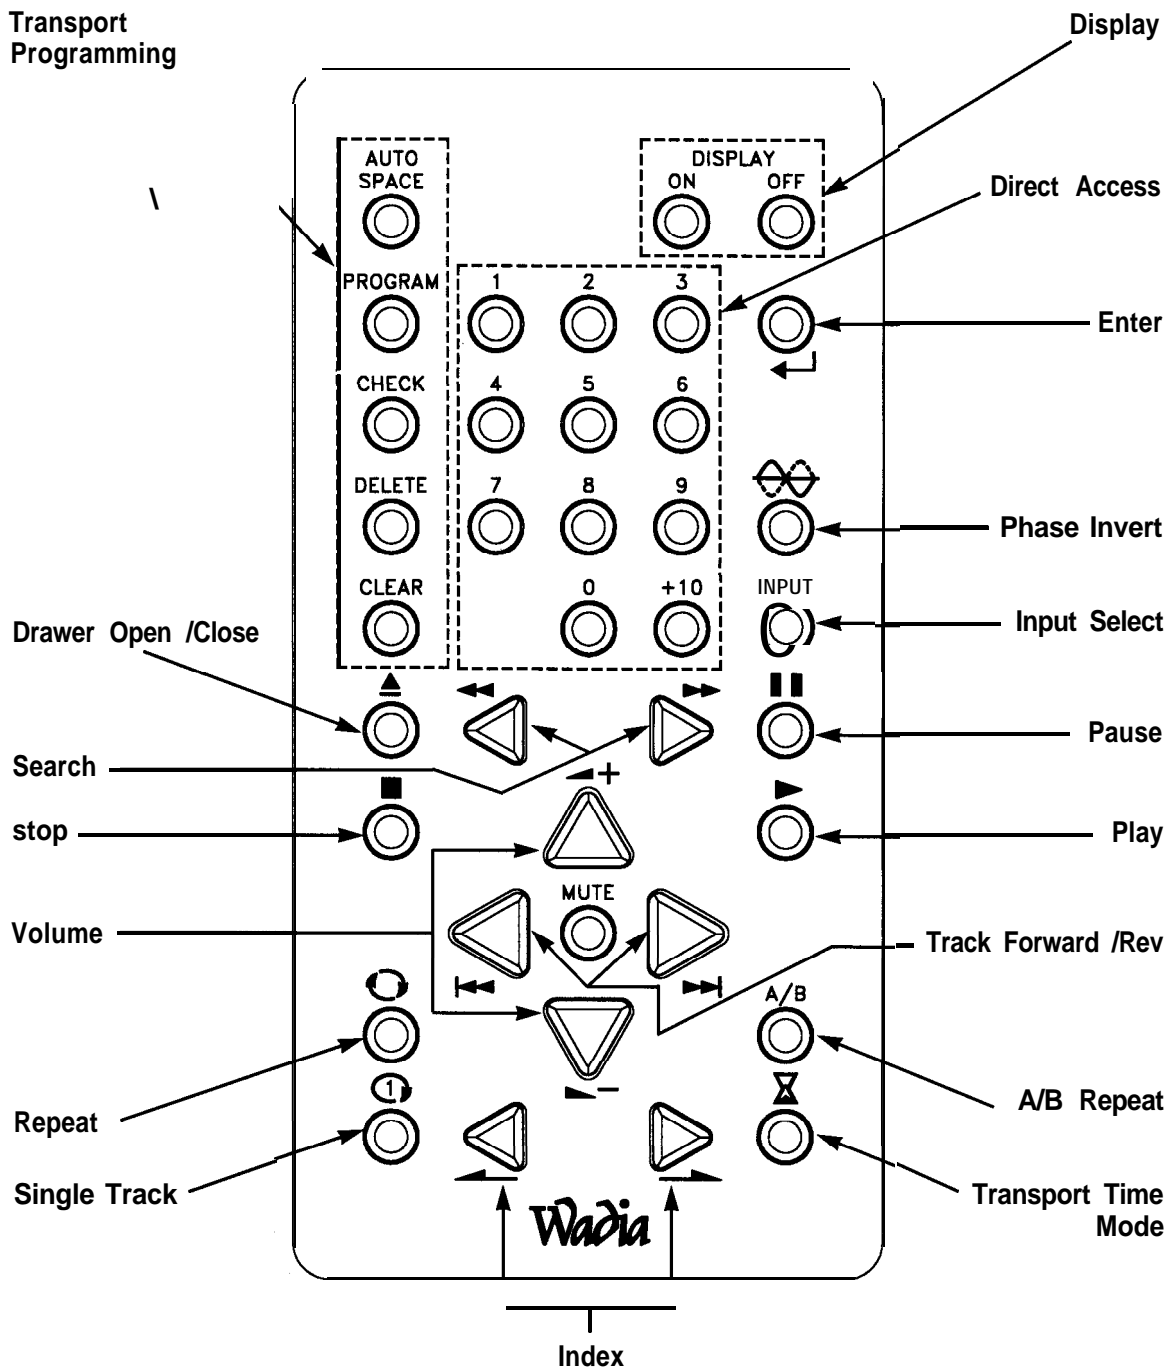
Transport Programming

Display

AUTO SPACE

DISPLAY
ON OFF

\

Direct Access

PROGRAM

1 2 3

Enter

CHECK

4 5 6

DELETE

7 8 9

Phase Invert

CLEAR

0 +10

INPUT

Input Select

Drawer Open /Close

Pause

Search

stop

Play

MUTE

Volume

Track Forward /Rev

A/B

Repeat

A/B Repeat

Single Track

Transport Time Mode

Wadia

Index